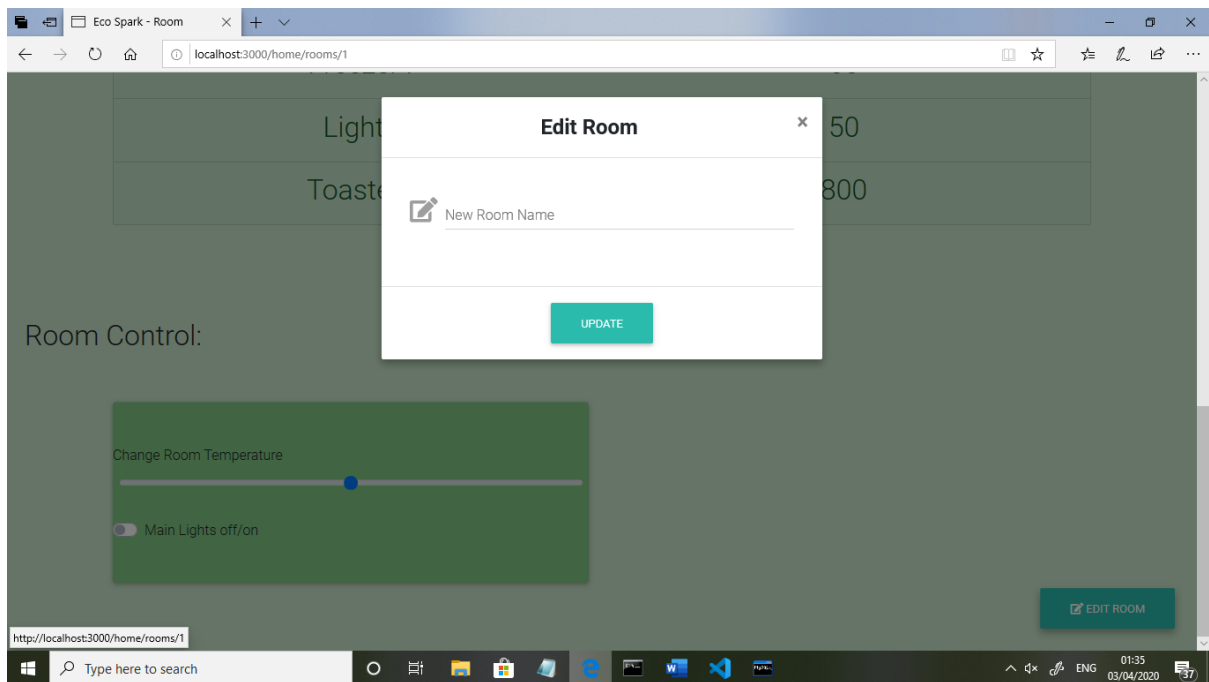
Eco Spark - Room

localhost:3000/home/rooms/1

| Light | 50 |
|---|---|
| Toaste | 800 |

Edit Room

×

New Room Name

UPDATE

Room Control:

Change Room Temperature

Main Lights off/on

EDIT ROOM

http://localhost:3000/home/rooms/1

Type here to search

ENG 01:35 03/04/2020

37